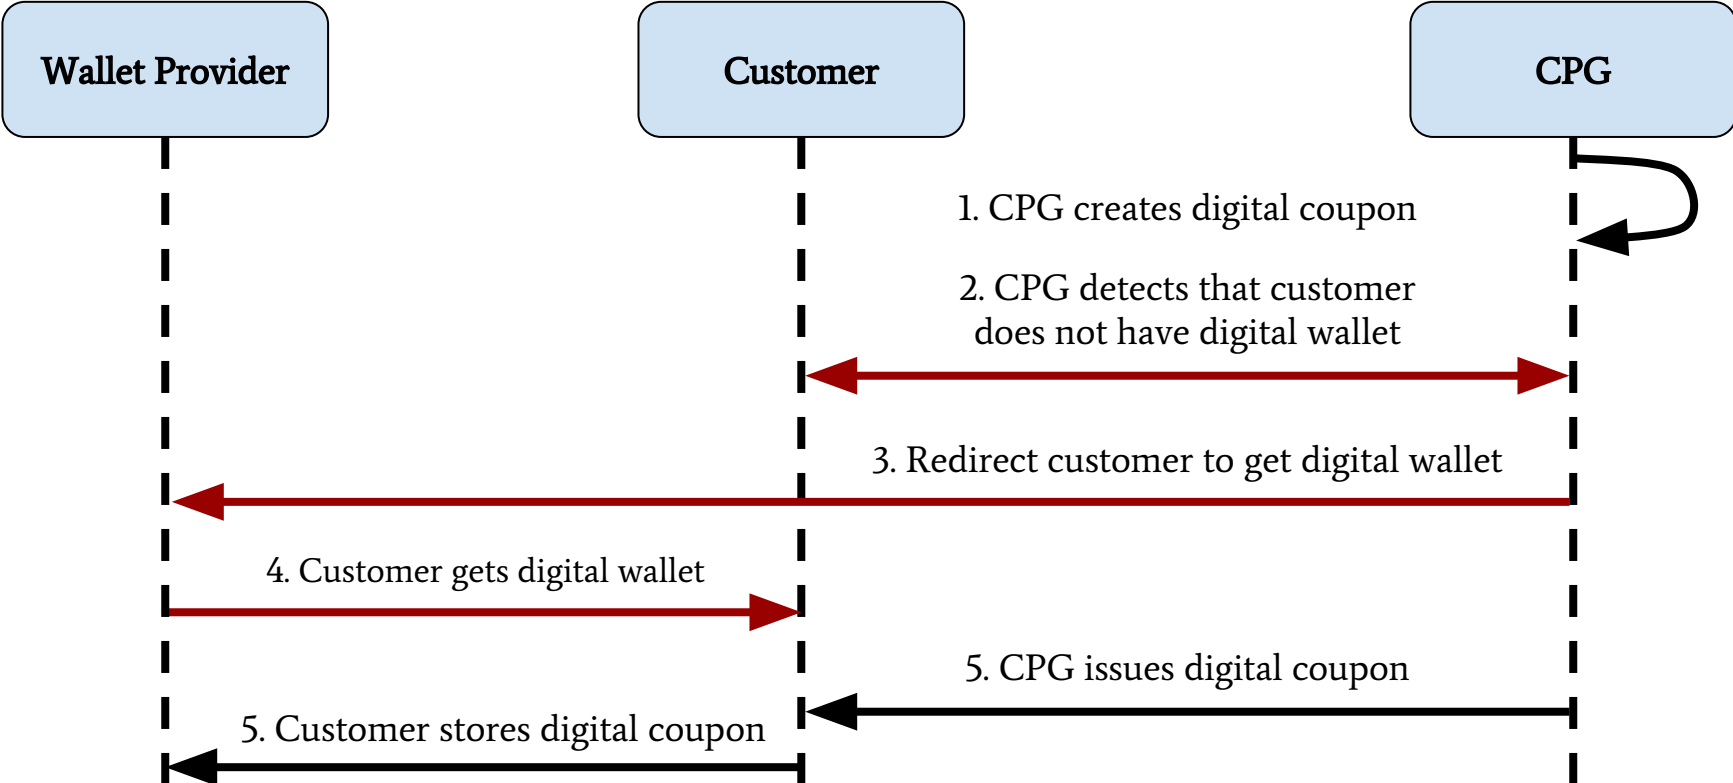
Wallet Provider

Customer

CPG

1. CPG creates digital coupon

2. CPG detects that customer does not have digital wallet

3. Redirect customer to get digital wallet

4. Customer gets digital wallet

5. CPG issues digital coupon

5. Customer stores digital coupon